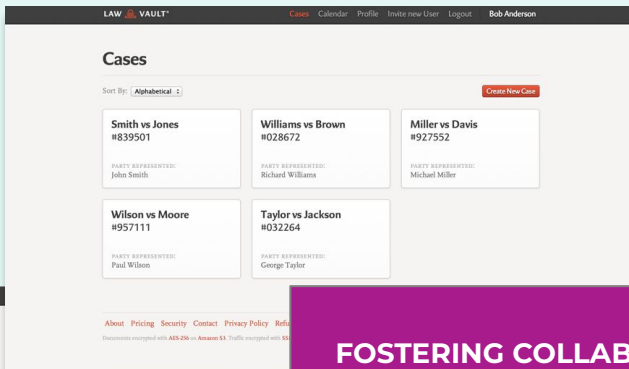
LAW VAULT®

Cases Calendar Profile Invite new User Logout Bob Anderson

Cases

Sort By: Alphabetical

Create New Case

Smith vs Jones
#839501

PARTY REPRESENTED:
John Smith

Williams vs Brown
#028672

PARTY REPRESENTED:
Richard Williams

Miller vs Davis
#927552

PARTY REPRESENTED:
Michael Miller

Wilson vs Moore
#957111

PARTY REPRESENTED:
Paul Wilson

Taylor vs Jackson
#032264

PARTY REPRESENTED:
George Taylor

About Pricing Security Contact Privacy Policy Refu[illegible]

Documents encrypted with AES-256 on Amazon S3. Traffic encrypted with SS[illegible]

FOSTERING COLLAB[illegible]